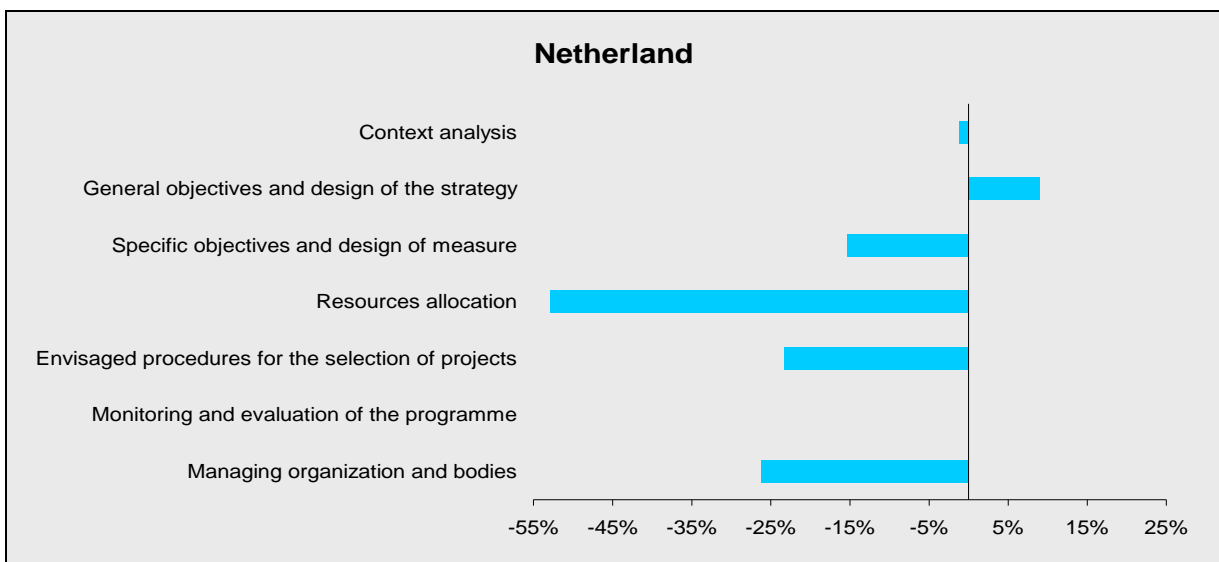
Netherland

Context analysis
General objectives and design of the strategy
Specific objectives and design of measure
Resources allocation
Envisaged procedures for the selection of projects
Monitoring and evaluation of the programme
Managing organization and bodies

-55% -45% -35% -25% -15% -5% 5% 15% 25%